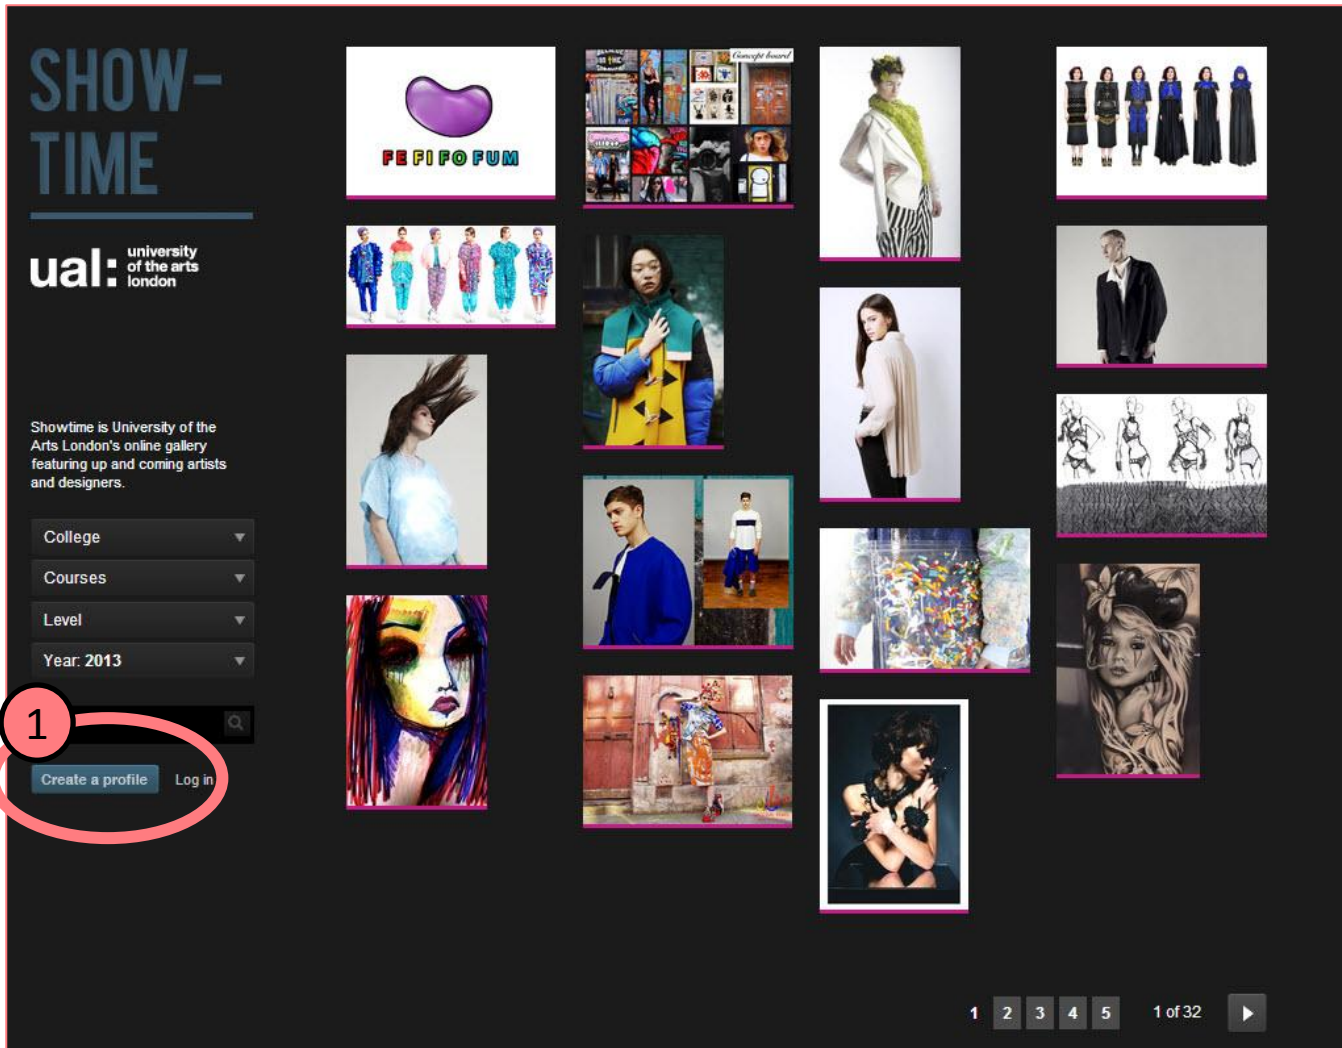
SHOW-TIME

ual: university of the arts london

Showtime is University of the Arts London's online gallery featuring up and coming artists and designers.

College
Courses
Level
Year: 2013

1

Create a profile
Log in

FE FI FO FUM

Concept board

1 2 3 4 5 1 of 32